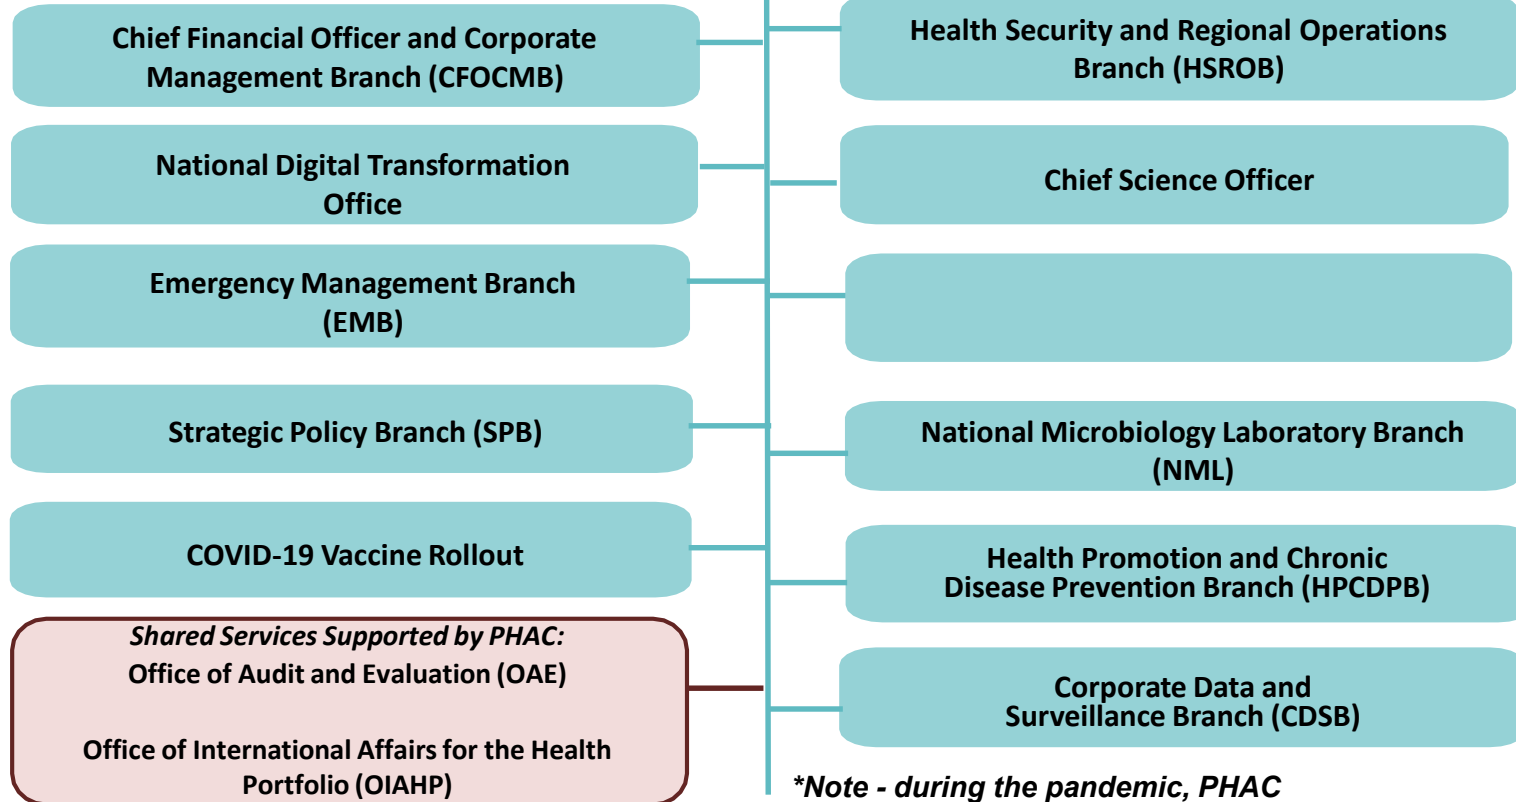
Chief Financial Officer and Corporate Management Branch (CFOCMB)

Health Security and Regional Operations Branch (HSROB)

National Digital Transformation Office

Chief Science Officer

Emergency Management Branch (EMB)

Strategic Policy Branch (SPB)

National Microbiology Laboratory Branch (NML)

COVID-19 Vaccine Rollout

Health Promotion and Chronic Disease Prevention Branch (HPCDPB)

*Shared Services Supported by PHAC:*
Office of Audit and Evaluation (OAE)

Office of International Affairs for the Health Portfolio (OIAHP)

Corporate Data and Surveillance Branch (CDSB)

*Note - during the pandemic, PHAC